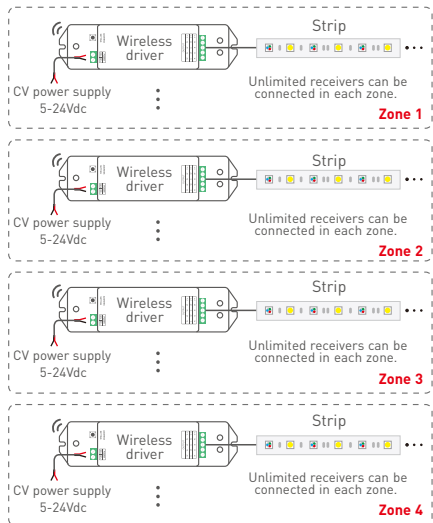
Wireless driver

Strip

CV power supply 5-24Vdc

Unlimited receivers can be connected in each zone.

Zone 1

Wireless driver

Strip

CV power supply 5-24Vdc

Unlimited receivers can be connected in each zone.

Zone 2

Wireless driver

Strip

CV power supply 5-24Vdc

Unlimited receivers can be connected in each zone.

Zone 3

Wireless driver

Strip

CV power supply 5-24Vdc

Unlimited receivers can be connected in each zone.

Zone 4